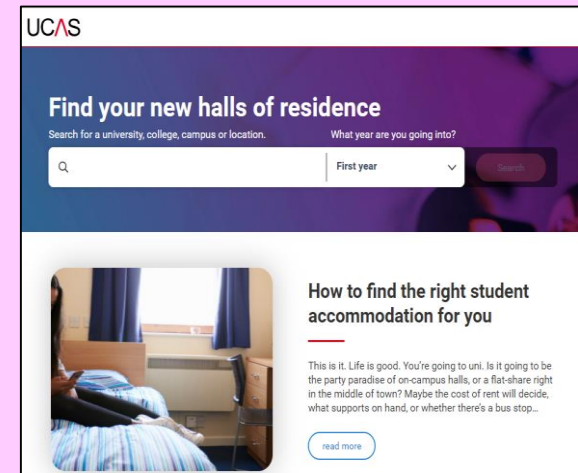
UCAS

Find your new halls of residence

Search for a university, college, campus or location.

What year are you going into?

First year

Search

How to find the right student accommodation for you

This is it. Life is good. You're going to uni. Is it going to be the party paradise of on-campus halls, or a flat-share right in the middle of town? Maybe the cost of rent will decide, what supports on hand, or whether there's a bus stop...

read more